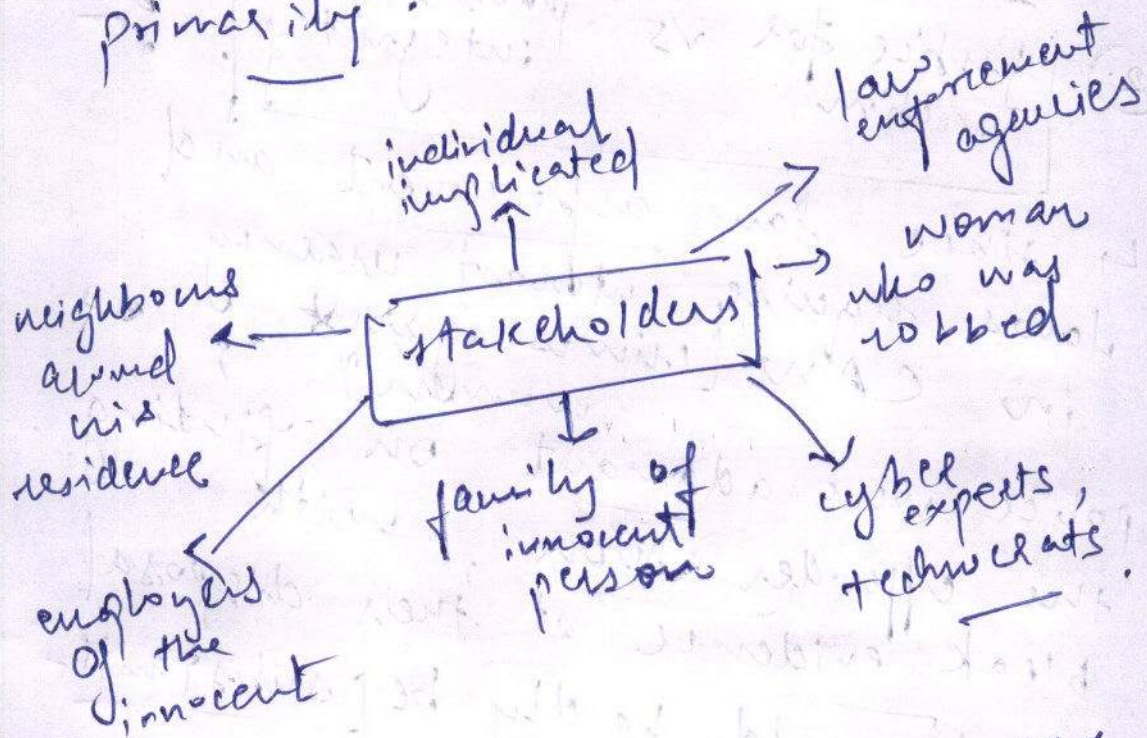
primarily

individual implicated

law enforcement agencies

neighbours around his residence

stakeholders

woman who was robbed

family of innocent person

cyber experts, technocrats.

employers of the innocent